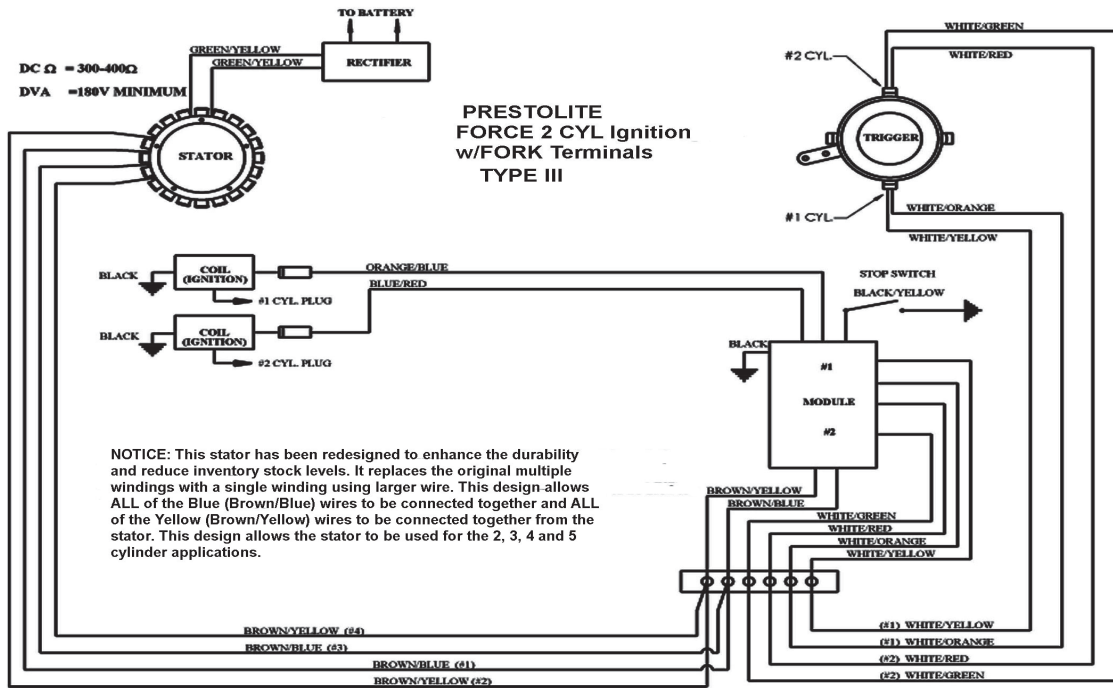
TO BATTERY

GREEN/YELLOW

GREEN/YELLOW

RECTIFIER

DC Ω = 300-400Ω

DVA =180V MINIMUM

STATOR

PRESTOLITE
FORCE 2 CYL Ignition
w/FORK Terminals
TYPE III

WHITE/GREEN

#2 CYL.

WHITE/RED

TRIGGER

#1 CYL.

WHITE/ORANGE

WHITE/YELLOW

BLACK

COIL (IGNITION)

#1 CYL. PLUG

ORANGE/BLUE

BLUE/RED

BLACK

COIL (IGNITION)

#2 CYL. PLUG

STOP SWITCH

BLACK/YELLOW

BLACK

#1

MODULE

#2

NOTICE: This stator has been redesigned to enhance the durability and reduce inventory stock levels. It replaces the original multiple windings with a single winding using larger wire. This design allows ALL of the Blue (Brown/Blue) wires to be connected together and ALL of the Yellow (Brown/Yellow) wires to be connected together from the stator. This design allows the stator to be used for the 2, 3, 4 and 5 cylinder applications.

BROWN/YELLOW

BROWN/BLUE

WHITE/GREEN

WHITE/RED

WHITE/ORANGE

WHITE/YELLOW

BROWN/YELLOW (#4)

BROWN/BLUE (#3)

BROWN/BLUE (#1)

BROWN/YELLOW (#2)

(#1) WHITE/YELLOW

(#1) WHITE/ORANGE

(#2) WHITE/RED

(#2) WHITE/GREEN